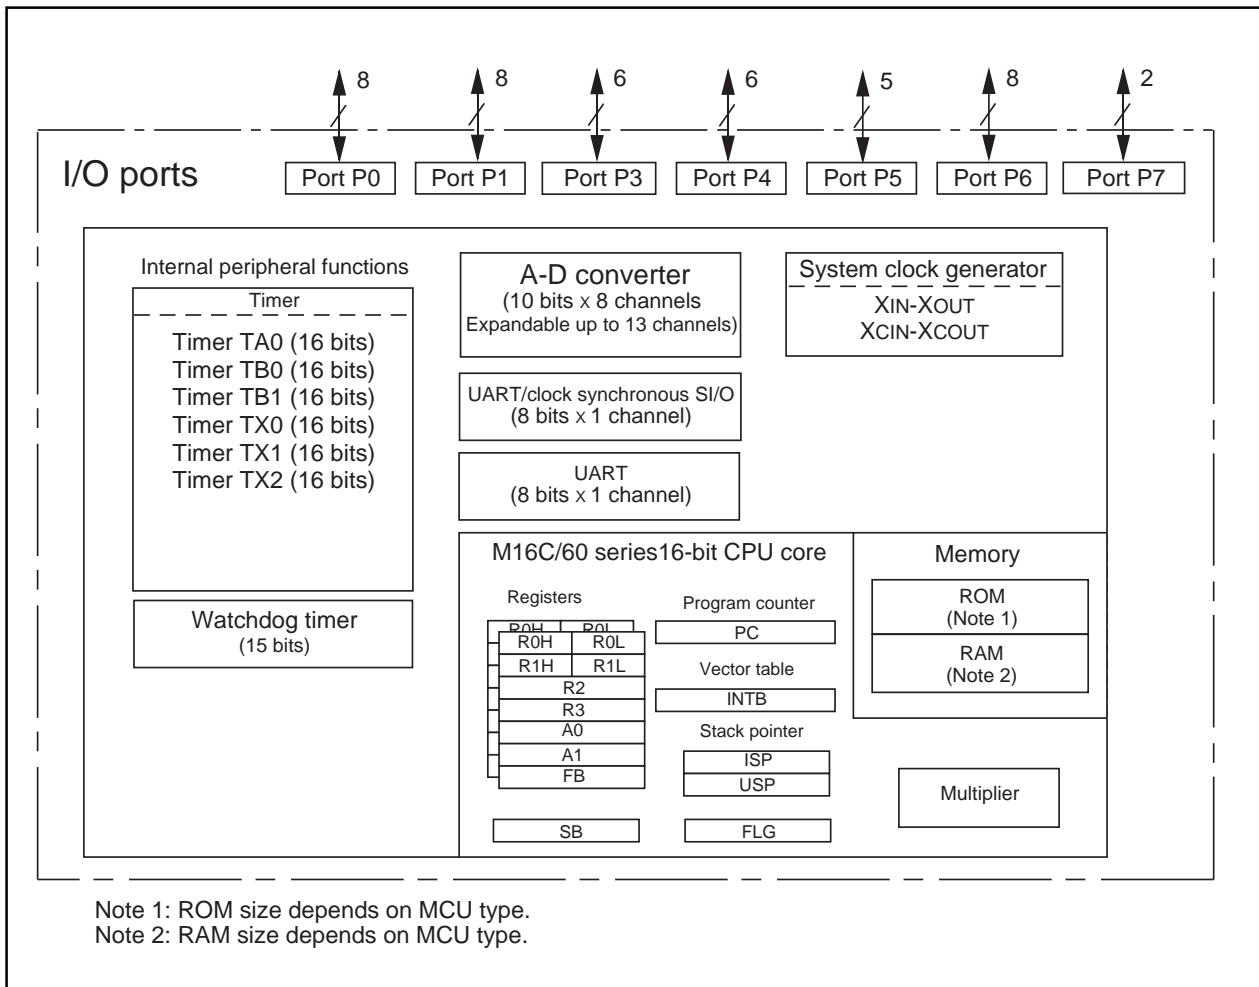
8 8 6 6 5 8 2

I/O ports

Port P0 Port P1 Port P3 Port P4 Port P5 Port P6 Port P7

Internal peripheral functions

Timer

Timer TA0 (16 bits)
Timer TB0 (16 bits)
Timer TB1 (16 bits)
Timer TX0 (16 bits)
Timer TX1 (16 bits)
Timer TX2 (16 bits)

Watchdog timer
(15 bits)

A-D converter
(10 bits x 8 channels
Expandable up to 13 channels)

UART/clock synchronous SI/O
(8 bits x 1 channel)

UART
(8 bits x 1 channel)

System clock generator

XIN-XOUT
XCIN-XCOUT

M16C/60 series16-bit CPU core

Registers

R0H R0L
R0H R0L
R1H R1L
R2
R3
A0
A1
FB

SB

Program counter

PC

Vector table

INTB

Stack pointer

ISP
USP

FLG

Memory

ROM
(Note 1)

RAM
(Note 2)

Multiplier

Note 1: ROM size depends on MCU type.
Note 2: RAM size depends on MCU type.